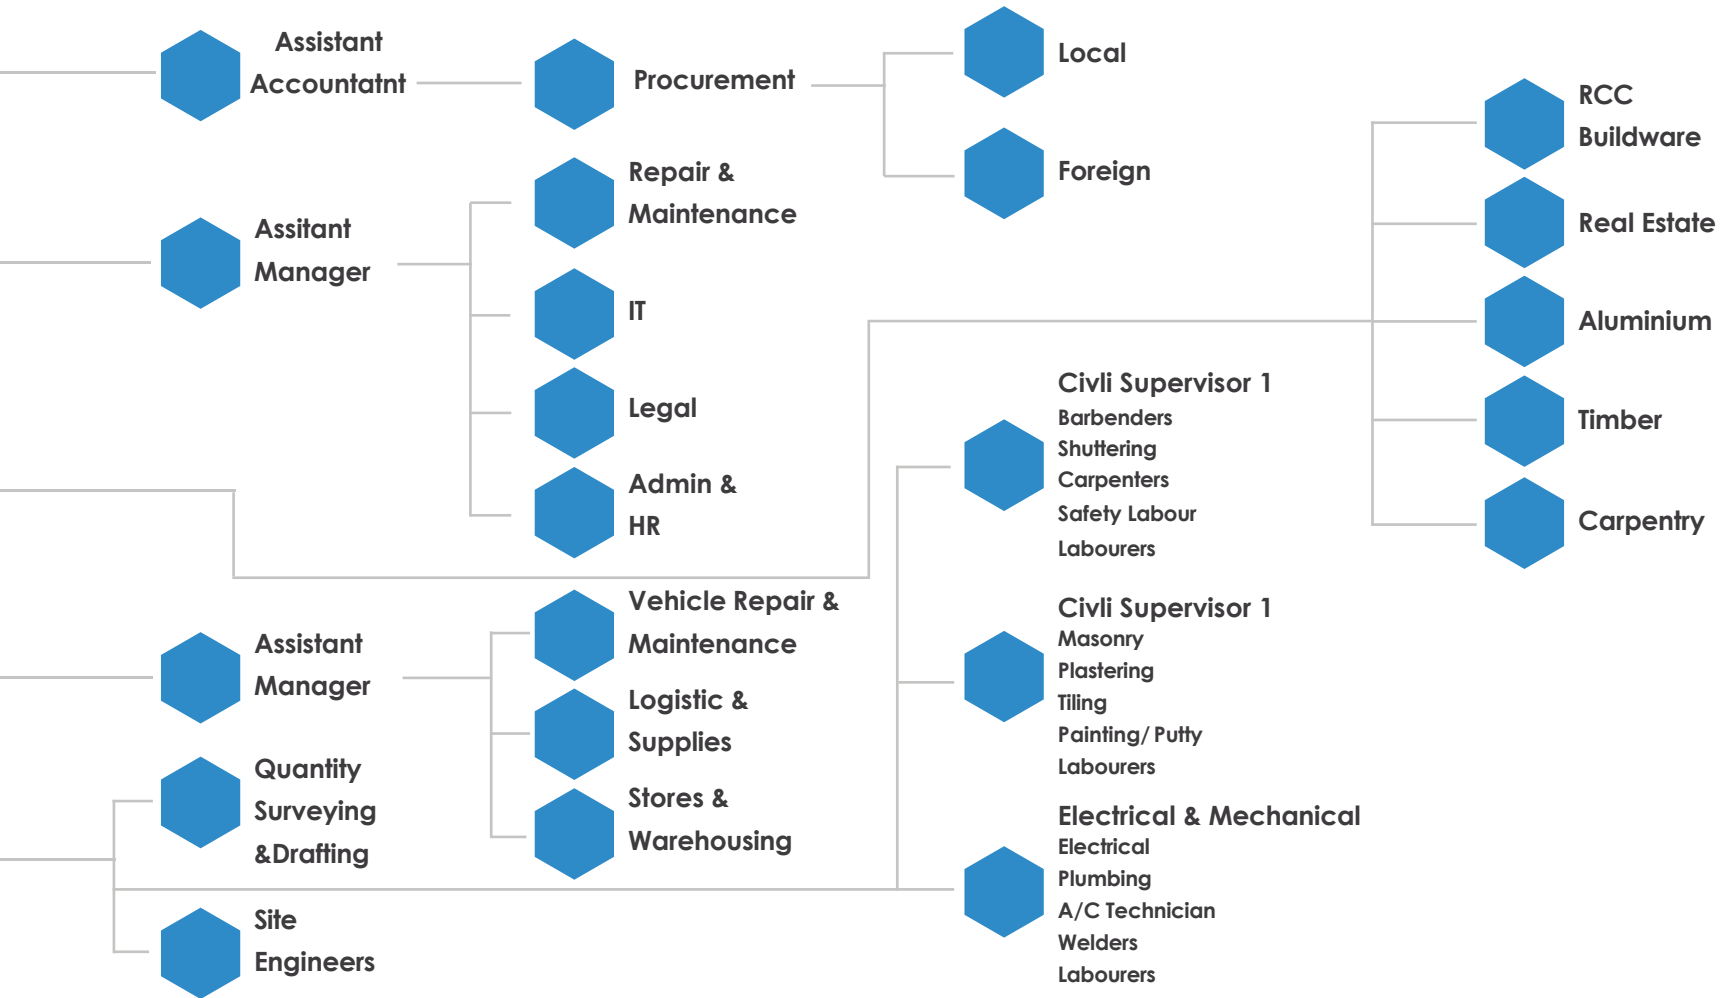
Assistant Accountatnt

Procurement

Local

Foreign

RCC Buildware

Real Estate

Aluminium

Timber

Carpentry

Assitant Manager

Repair & Maintenance

IT

Legal

Admin & HR

Civli Supervisor 1
Barbenders
Shuttering
Carpenters
Safety Labour
Labourers

Vehicle Repair & Maintenance

Logistic & Supplies

Stores & Warehousing

Assistant Manager

Quantity Surveying &Drafting

Site Engineers

Civli Supervisor 1
Masonry
Plastering
Tiling
Painting/ Putty
Labourers

Electrical & Mechanical
Electrical
Plumbing
A/C Technician
Welders
Labourers